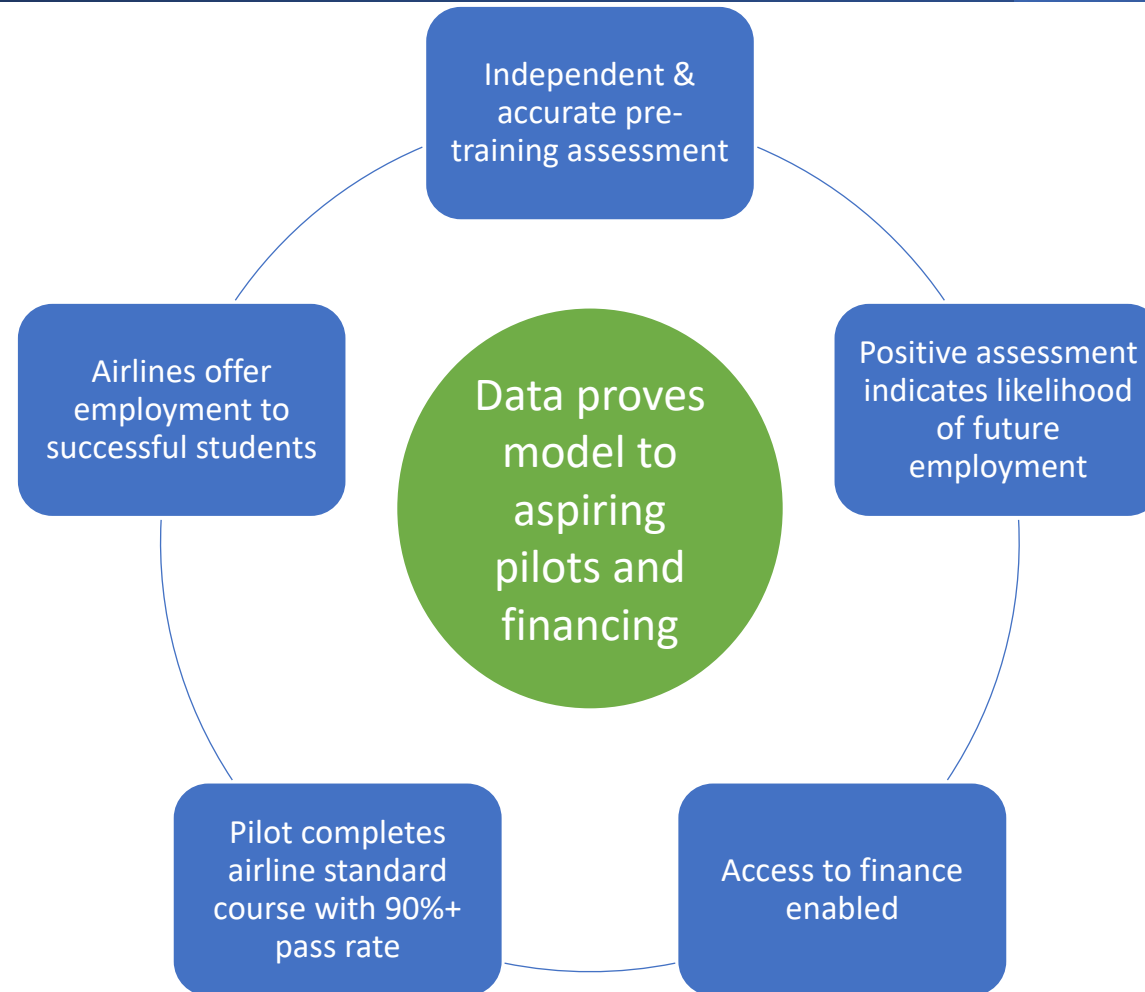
Independent & accurate pre-training assessment

Positive assessment indicates likelihood of future employment

Access to finance enabled

Pilot completes airline standard course with 90%+ pass rate

Airlines offer employment to successful students

Data proves model to aspiring pilots and financing